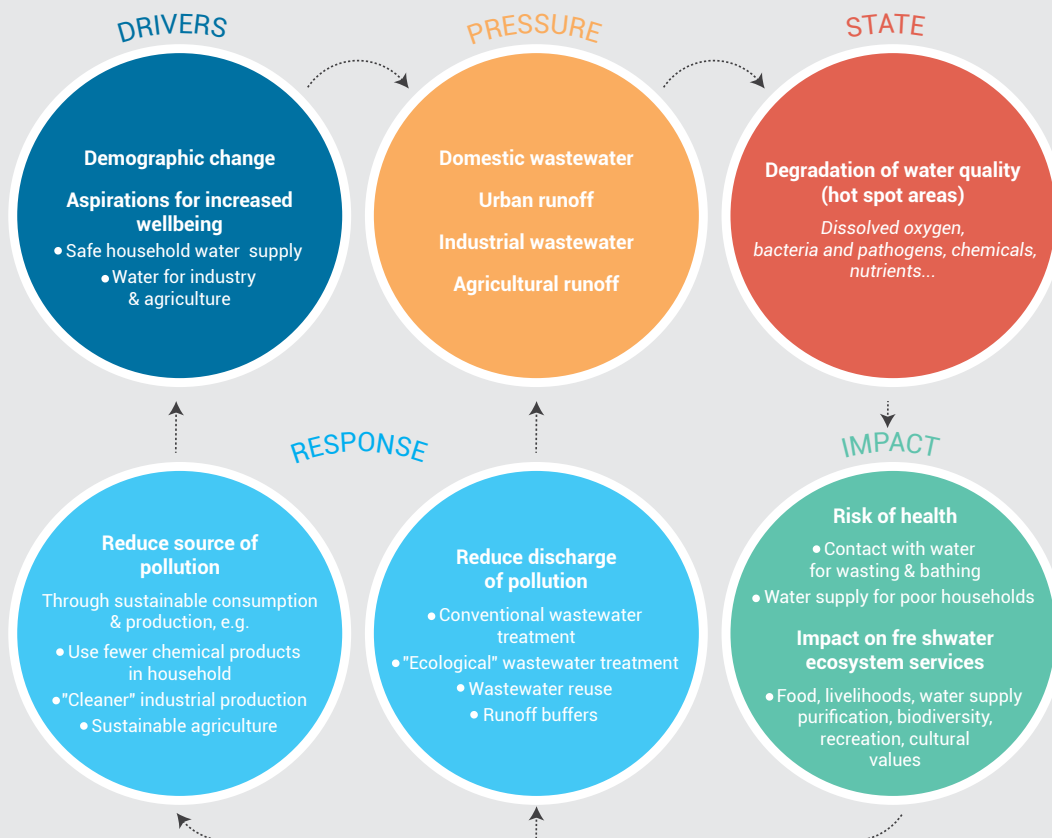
DRIVERS

Demographic change

Aspirations for increased wellbeing

• Safe household water supply
• Water for industry & agriculture

PRESSURE

Domestic wastewater

Urban runoff

Industrial wastewater

Agricultural runoff

STATE

Degradation of water quality (hot spot areas)

Dissolved oxygen, bacteria and pathogens, chemicals, nutrients...

RESPONSE

Reduce source of pollution

Through sustainable consumption & production, e.g.
• Use fewer chemical products in household
• "Cleaner" industrial production
• Sustainable agriculture

Reduce discharge of pollution

• Conventional wastewater treatment
• "Ecological" wastewater treatment
• Wastewater reuse
• Runoff buffers

IMPACT

Risk of health

• Contact with water for wasting & bathing
• Water supply for poor households

Impact on fre shwater ecosystem services

• Food, livelihoods, water supply purification, biodiversity, recreation, cultural values